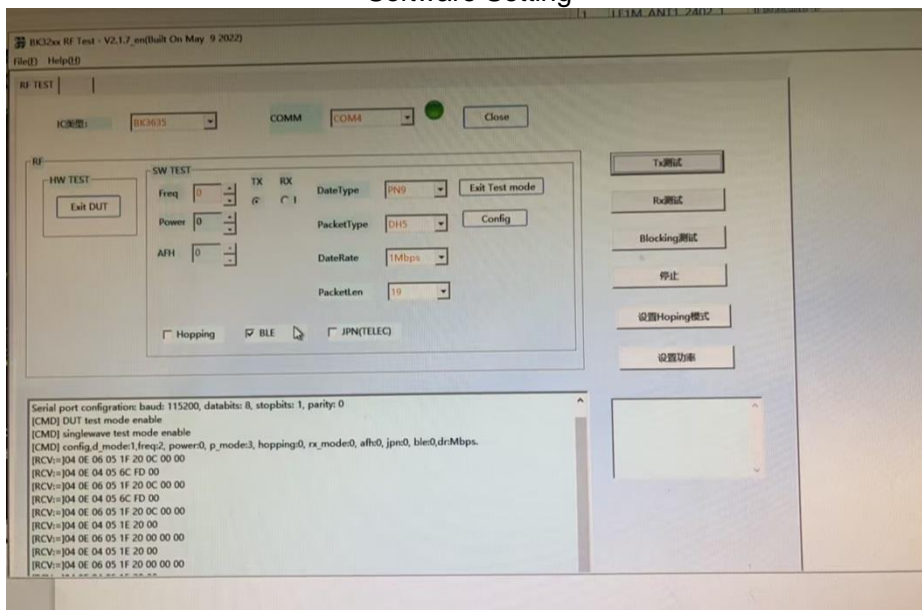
Software Setting

BK32xx RF Test - V2.1.7_en(Built On May 9 2022)

File(F) Help(H)

RF TEST

IC类型: BK3635

COMM COM4 Close

RF

HW TEST

Exit DUT

SW TEST

Freq 0

Power 0

AFH 0

TX RX

DateType PN9

PacketType DH5

DateRate 1Mbps

PacketLen 19

Exit Test mode

Config

Hopping BLE JPN(TELEC)

Tx测试

Rx测试

Blocking测试

停止

设置Hoping模式

设置功率

Serial port configration: baud: 115200, databits: 8, stopbits: 1, parity: 0
[CMD] DUT test mode enable
[CMD] singlewave test mode enable
[CMD] config,d_mode:1,freq:2, power:0, p_mode:3, hopping:0, rx_mode:0, afh:0, jpn:0, ble:0,dr:Mbps.
[RCV:=]04 0E 06 05 1F 20 0C 00 00
[RCV:=]04 0E 04 05 6C FD 00
[RCV:=]04 0E 06 05 1F 20 0C 00 00
[RCV:=]04 0E 04 05 6C FD 00
[RCV:=]04 0E 06 05 1F 20 0C 00 00
[RCV:=]04 0E 04 05 1E 20 00
[RCV:=]04 0E 06 05 1F 20 00 00 00
[RCV:=]04 0E 04 05 1E 20 00
[RCV:=]04 0E 06 05 1F 20 00 00 00